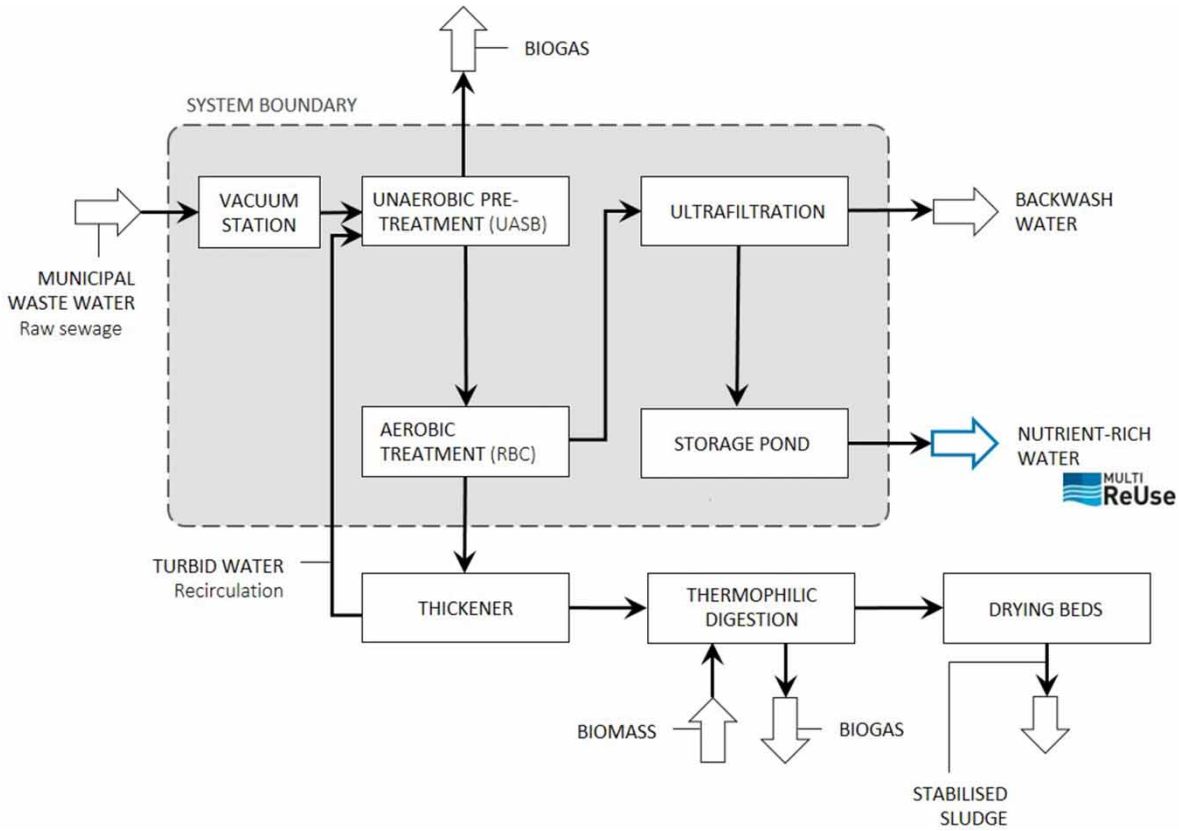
BIOGAS

SYSTEM BOUNDARY

VACUUM STATION

UNAEROBIC PRE-TREATMENT (UASB)

ULTRAFILTRATION

BACKWASH WATER

MUNICIPAL WASTE WATER
Raw sewage

AEROBIC TREATMENT (RBC)

STORAGE POND

NUTRIENT-RICH WATER

MULTI ReUse

TURBID WATER
Recirculation

THICKENER

THERMOPHILIC DIGESTION

DRYING BEDS

BIOMASS

BIOGAS

STABILISED SLUDGE